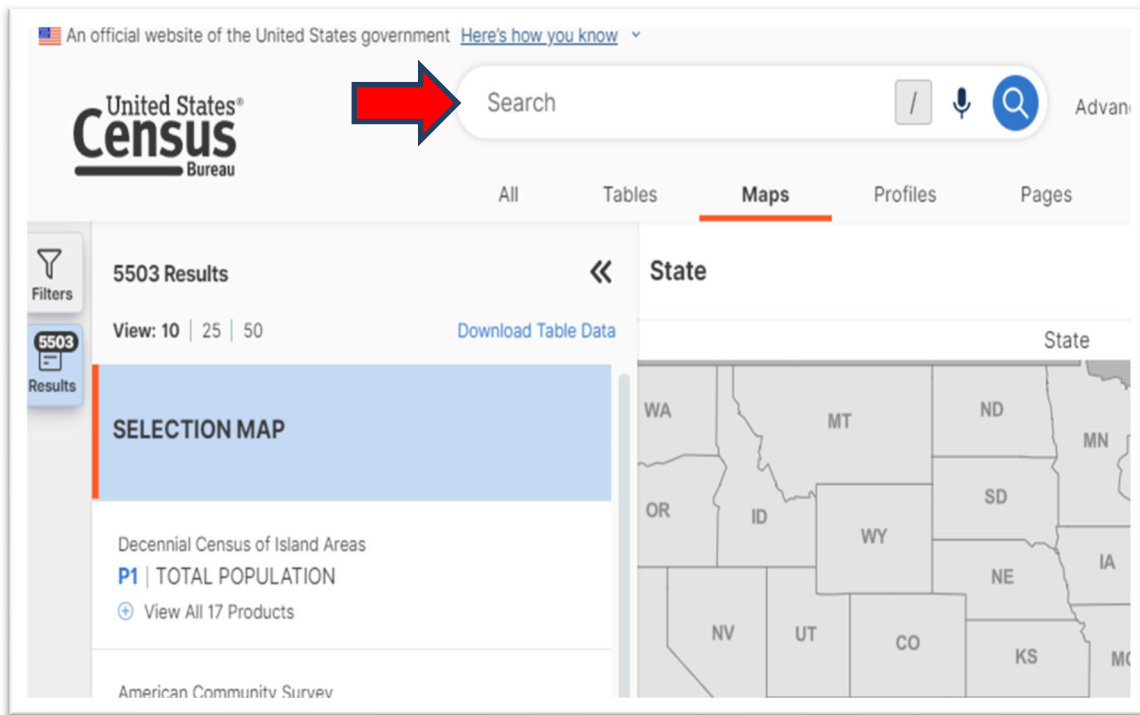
An official website of the United States government Here's how you know

United States® Census Bureau

Search /

Advan

All Tables Maps Profiles Pages

Filters

5503 Results

5503 Results «

View: 10 | 25 | 50 Download Table Data

SELECTION MAP

Decennial Census of Island Areas
P1 | TOTAL POPULATION
View All 17 Products

American Community Survey

State

State

WA MT ND MN OR ID SD WY IA NE NV UT CO KS MO